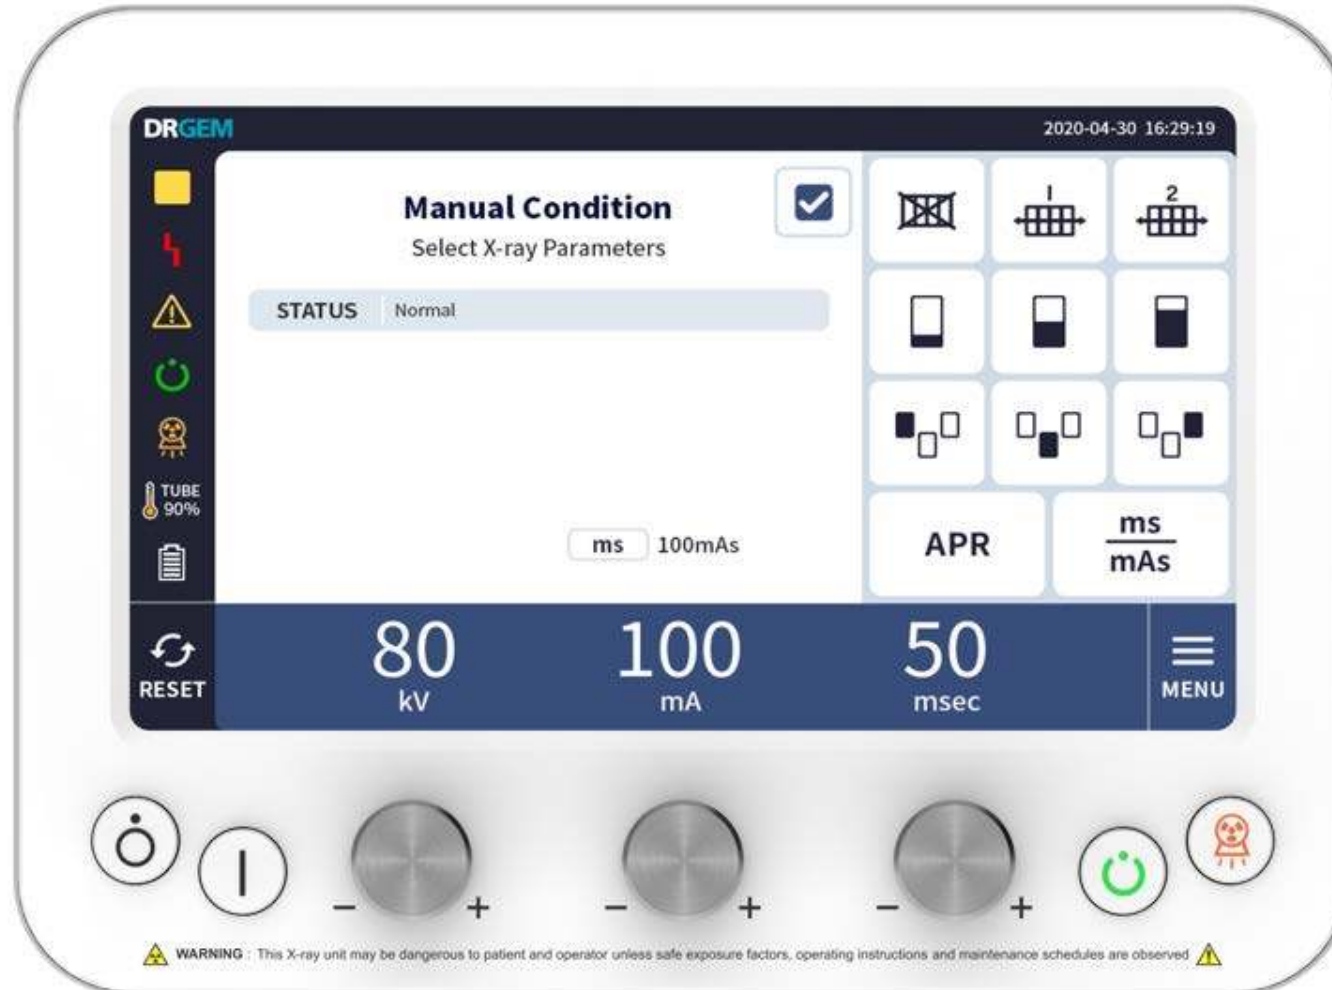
DRGEM

2020-04-30 16:29:19

Manual Condition
Select X-ray Parameters

STATUS Normal

TUBE 90%

ms 100mAs

1

2

APR

$\frac{ms}{mAs}$

RESET

80 kV

100 mA

50 msec

MENU

− +

− +

− +

WARNING : This X-ray unit may be dangerous to patient and operator unless safe exposure factors, operating instructions and maintenance schedules are observed